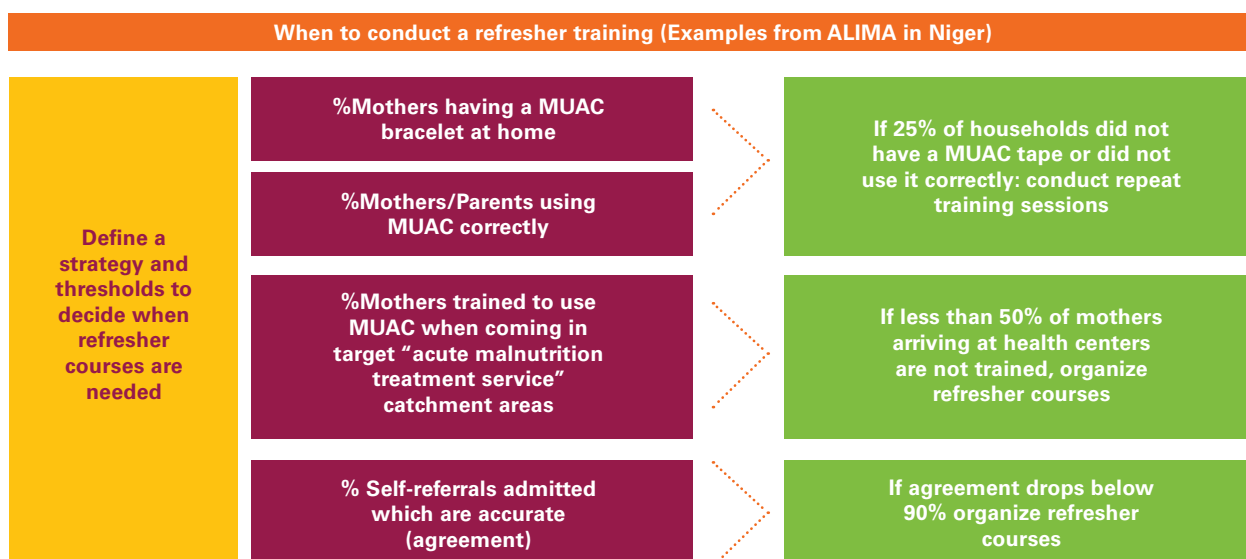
When to conduct a refresher training (Examples from ALIMA in Niger)

Define a strategy and thresholds to decide when refresher courses are needed

%Mothers having a MUAC bracelet at home

%Mothers/Parents using MUAC correctly

If 25% of households did not have a MUAC tape or did not use it correctly: conduct repeat training sessions

%Mothers trained to use MUAC when coming in target “acute malnutrition treatment service” catchment areas

If less than 50% of mothers arriving at health centers are not trained, organize refresher courses

% Self-referrals admitted which are accurate (agreement)

If agreement drops below 90% organize refresher courses